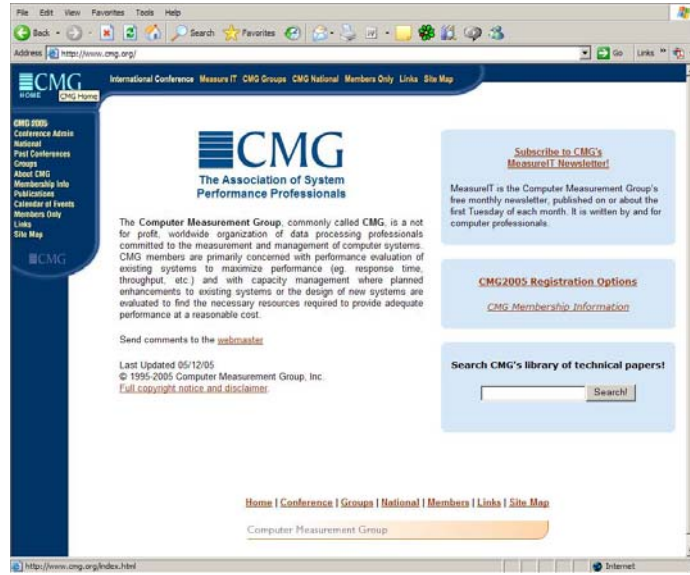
File Edit View Favorites Tools Help

Back Search Favorites

Address http://www.cmg.org/

Go Links

CMG HOME CMG Home

International Conference Measure IT CMG Groups CMG National Members Only Links Site Map

CMG 2005
Conference Admin
National
Past Conferences
Groups
About CMG
Membership Info
Publications
Calendar of Events
Members Only
Links
Site Map

CMG

CMG
The Association of System Performance Professionals

The Computer Measurement Group, commonly called CMG, is a not for profit, worldwide organization of data processing professionals committed to the measurement and management of computer systems. CMG members are primarily concerned with performance evaluation of existing systems to maximize performance (eg. response time, throughput, etc.) and with capacity management where planned enhancements to existing systems or the design of new systems are evaluated to find the necessary resources required to provide adequate performance at a reasonable cost.

Send comments to the webmaster

Last Updated 05/12/05
© 1995-2005 Computer Measurement Group, Inc.
Full copyright notice and disclaimer.

Subscribe to CMG's MeasureIT Newsletter!

MeasureIT is the Computer Measurement Group's free monthly newsletter, published on or about the first Tuesday of each month. It is written by and for computer professionals.

CMG2005 Registration Options

CMG Membership Information

Search CMG's library of technical papers!

Search!

Home | Conference | Groups | National | Members | Links | Site Map

Computer Measurement Group

http://www.cmg.org/index.html

Internet